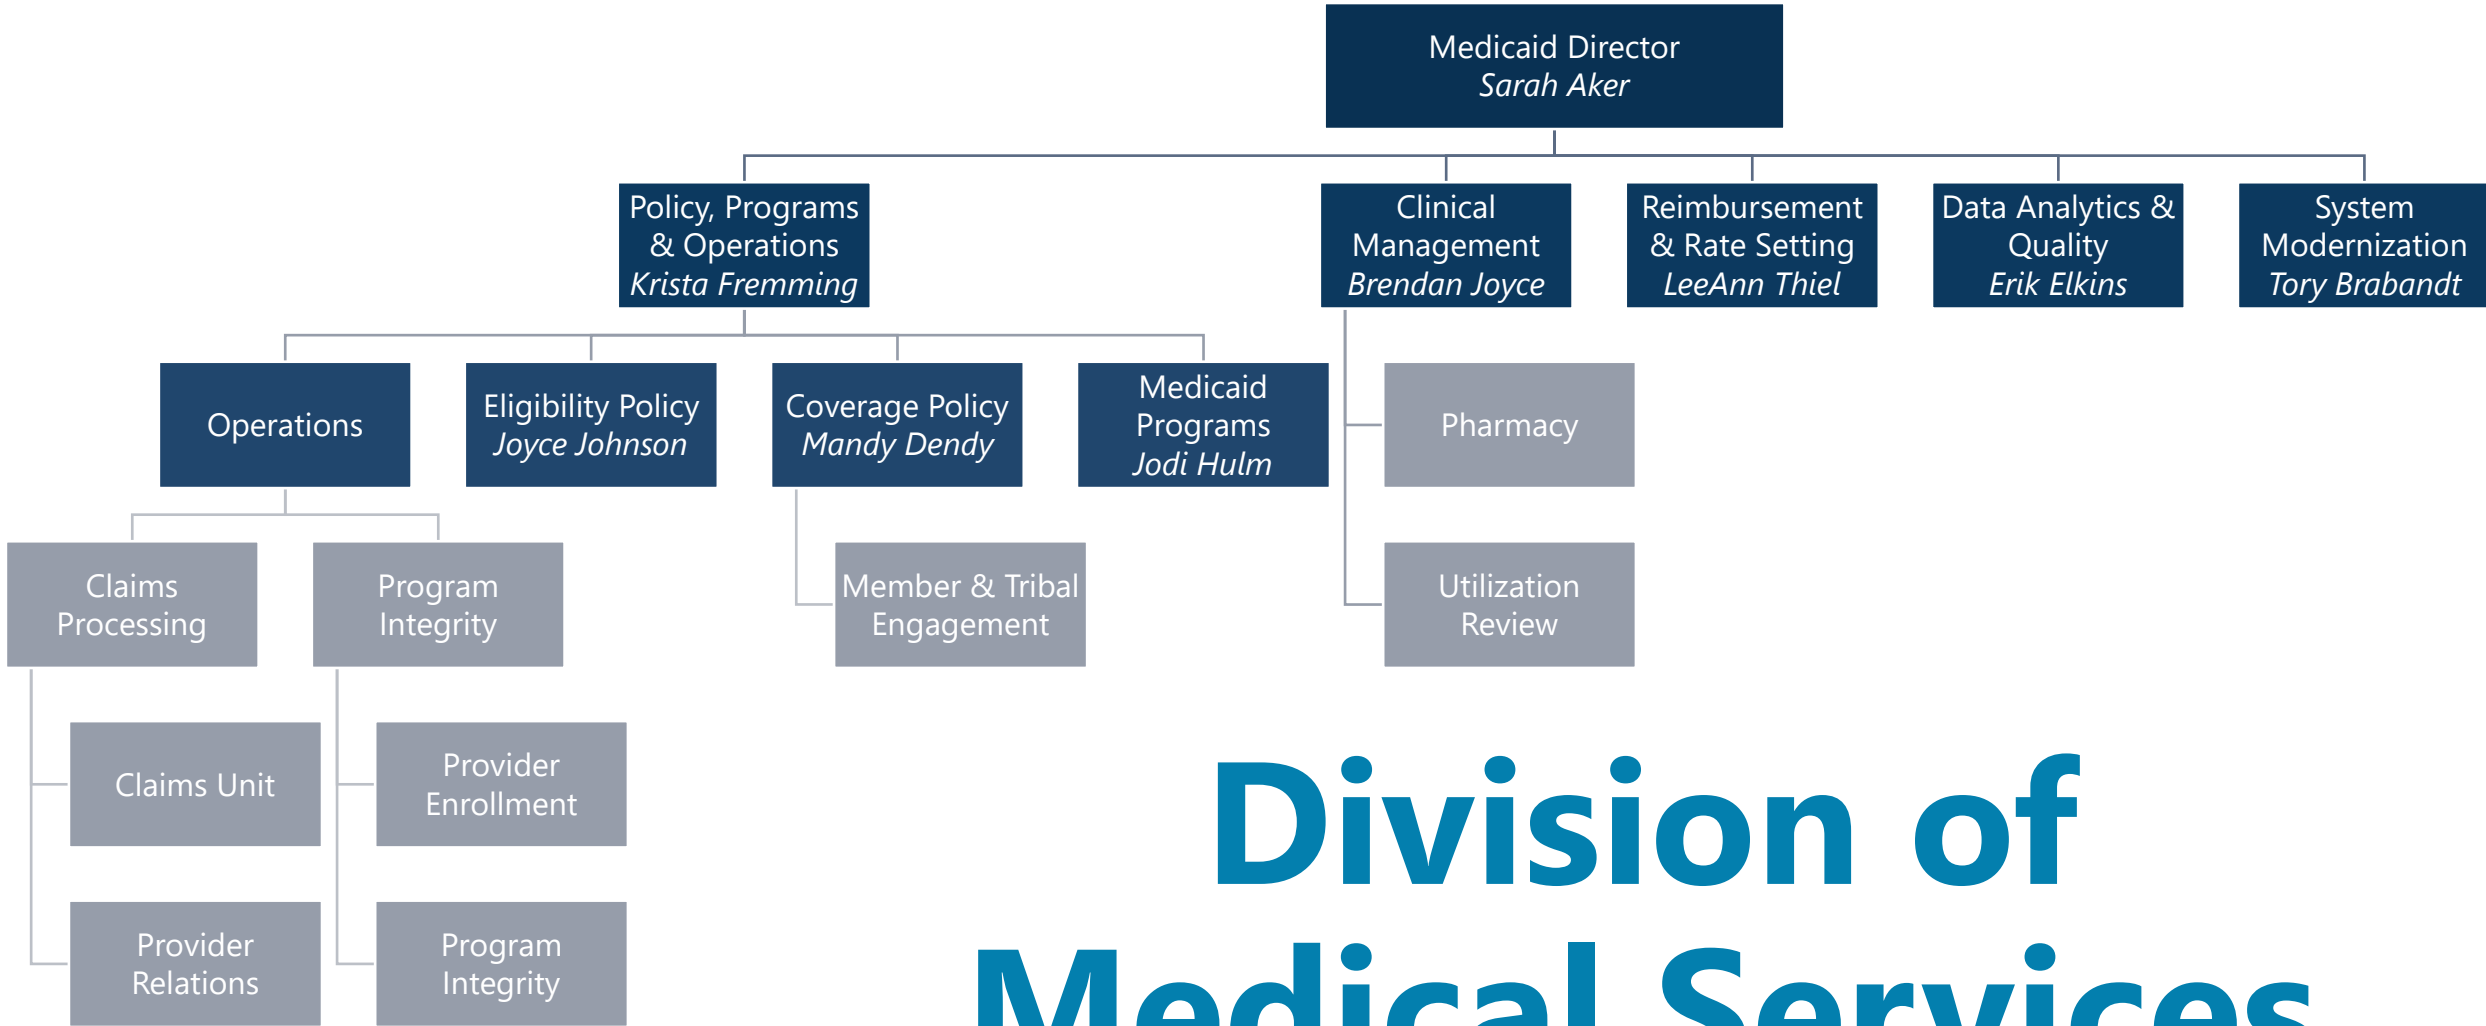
Medicaid Director
Sarah Aker

Policy, Programs & Operations
Krista Fremming

Clinical Management
Brendan Joyce

Reimbursement & Rate Setting
LeeAnn Thiel

Data Analytics & Quality
Erik Elkins

System Modernization
Tory Brabandt

Operations

Eligibility Policy
Joyce Johnson

Coverage Policy
Mandy Dendy

Medicaid Programs
Jodi Hulm

Pharmacy

Claims Processing

Program Integrity

Member & Tribal Engagement

Utilization Review

Claims Unit

Provider Enrollment

Provider Relations

Program Integrity

Division of Medical Services